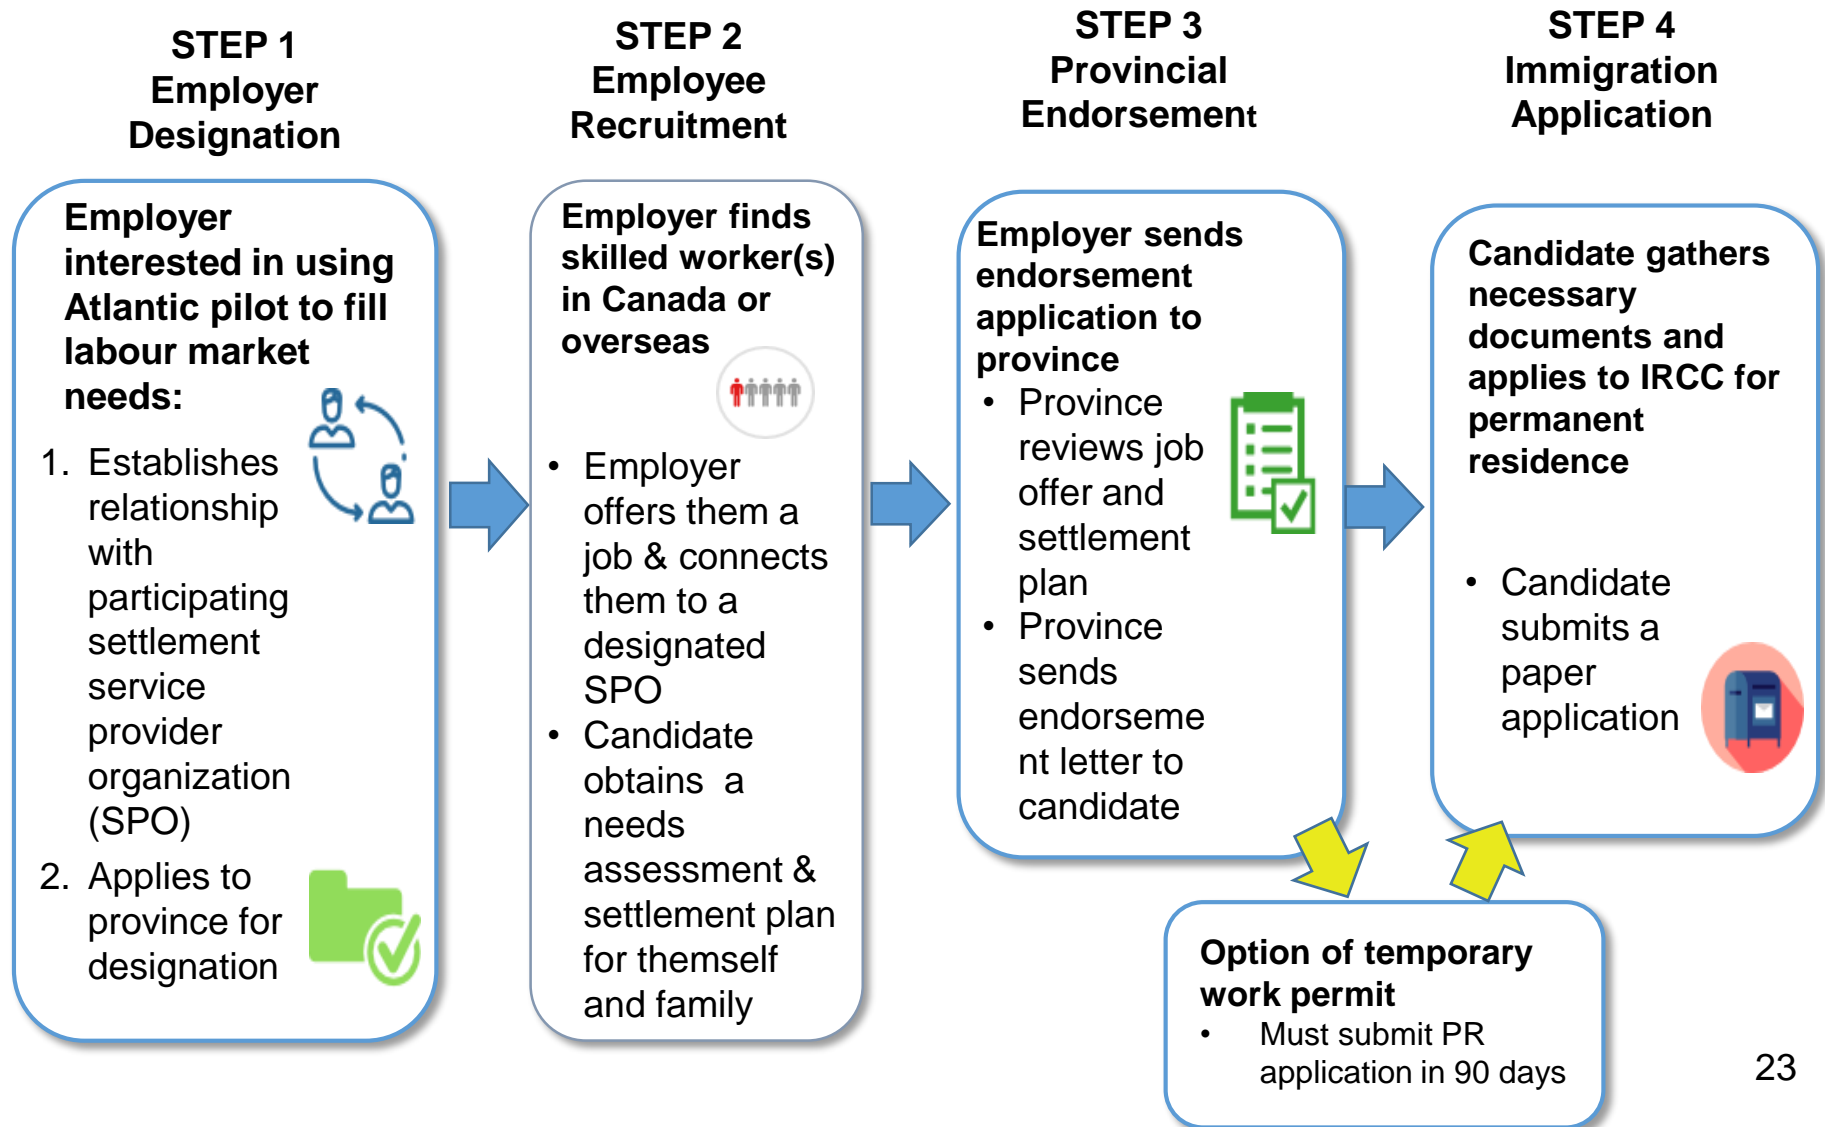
STEP 1
Employer
Designation

Employer interested in using Atlantic pilot to fill labour market needs:

1. Establishes relationship with participating settlement service provider organization (SPO)
2. Applies to province for designation

STEP 2
Employee
Recruitment

Employer finds skilled worker(s) in Canada or overseas

• Employer offers them a job & connects them to a designated SPO
• Candidate obtains a needs assessment & settlement plan for themself and family

STEP 3
Provincial
Endorsement

Employer sends endorsement application to province

• Province reviews job offer and settlement plan
• Province sends endorseme nt letter to candidate

STEP 4
Immigration
Application

Candidate gathers necessary documents and applies to IRCC for permanent residence

• Candidate submits a paper application

Option of temporary work permit
• Must submit PR application in 90 days

23